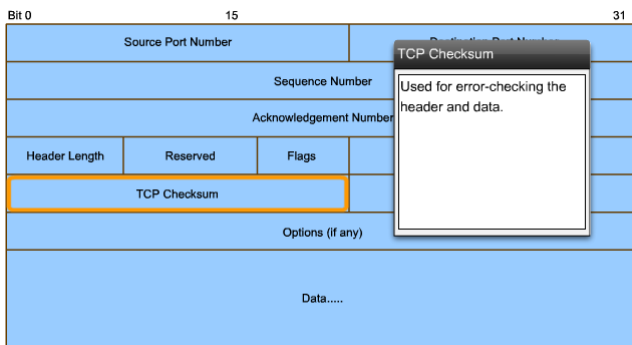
Bit 0 15 31

Source Port Number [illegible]

Sequence Number

Acknowledgement Number

Header Length Reserved Flags

TCP Checksum

Options (if any)

Data.....

TCP Checksum

Used for error-checking the header and data.